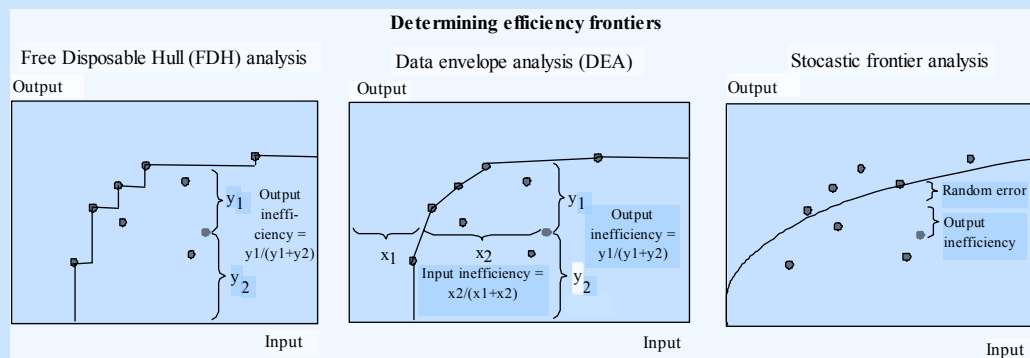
Determining efficiency frontiers

Free Disposable Hull (FDH) analysis

Output

$y_1$

Output inefficiency = y1/(y1+y2)

$y_2$

Input

Data envelope analysis (DEA)

Output

$y_1$

Output inefficiency = y1/(y1+y2)

$x_1$

$x_2$

Input inefficiency = x2/(x1+x2)

$y_2$

Input

Stocastic frontier analysis

Output

Random error

Output inefficiency

Input